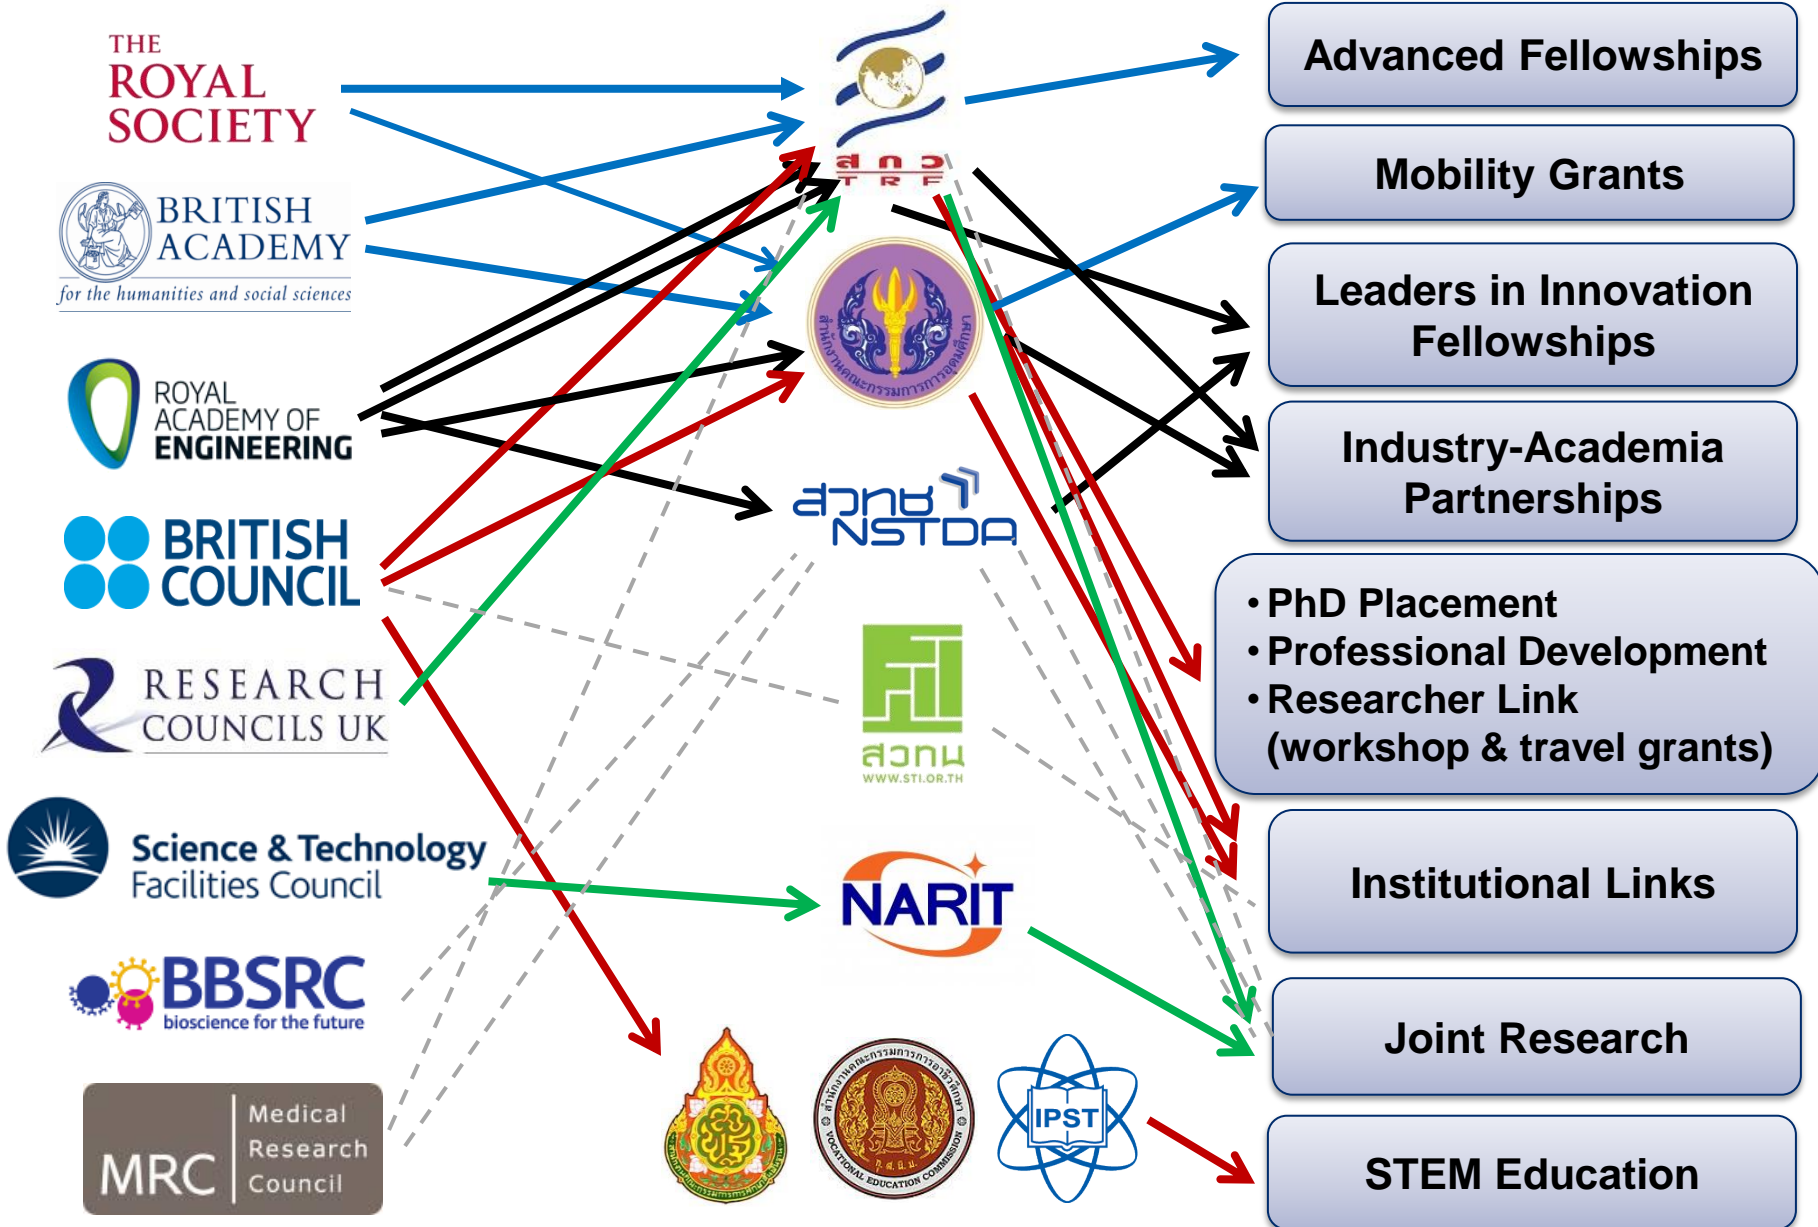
THE ROYAL SOCIETY

BRITISH ACADEMY
for the humanities and social sciences

ROYAL ACADEMY OF ENGINEERING

BRITISH COUNCIL

RESEARCH COUNCILS UK

Science & Technology Facilities Council

BBSRC
bioscience for the future

MRC Medical Research Council

สกว
T R F

สวทช
NSTDA

สวทน
WWW.STI.OR.TH

NARIT

IPST

Advanced Fellowships

Mobility Grants

Leaders in Innovation Fellowships

Industry-Academia Partnerships

• PhD Placement
• Professional Development
• Researcher Link (workshop & travel grants)

Institutional Links

Joint Research

STEM Education